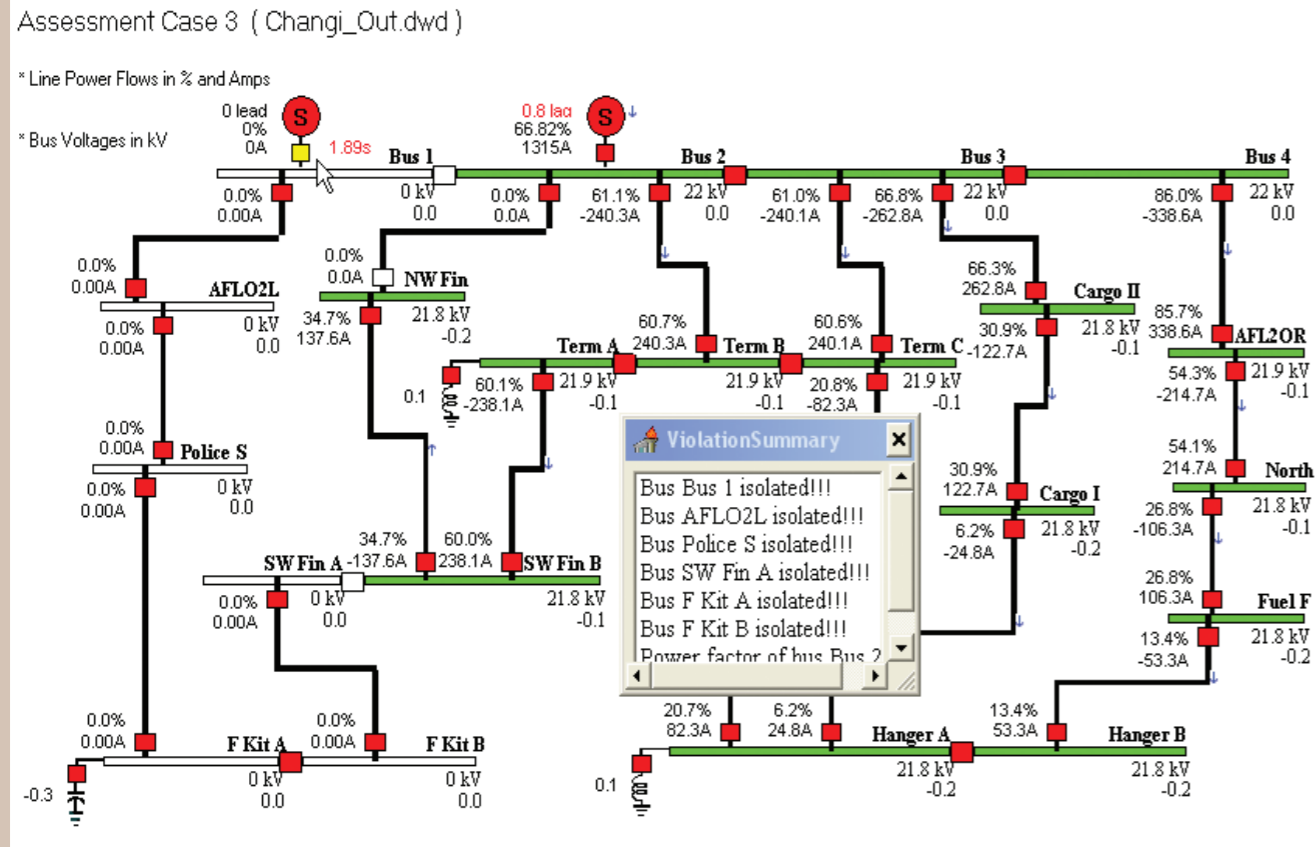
Assessment Case 3 ( Changi_Out.dwd )

* Line Power Flows in % and Amps

* Bus Voltages in kV

0 lead
0%
0A

S

1.89s

0.8 lag
66.82%
1315A

S

Bus 1

Bus 2

Bus 3

Bus 4

0.0%
0.00A

0 kV
0.0

0.0%
0.0A

61.1%
-240.3A

22 kV
0.0

61.0%
-240.1A

66.8%
-262.8A

22 kV
0.0

86.0%
-338.6A

22 kV
0.0

0.0%
0.00A

AFLO2L

0.0%
0.0A

NW Fin

66.3%
262.8A

Cargo II

0.0%
0.00A

0 kV
0.0

34.7%
137.6A

21.8 kV
-0.2

60.7%
240.3A

Term A

Term B

60.6%
240.1A

Term C

30.9%
-122.7A

21.8 kV
-0.1

85.7%
338.6A

AFL2OR

0.1

60.1%
-238.1A

21.9 kV
-0.1

21.9 kV
-0.1

20.8%
-82.3A

21.9 kV
-0.1

54.3%
-214.7A

21.9 kV
-0.1

0.0%
0.00A

Police S

54.1%
214.7A

North

0.0%
0.00A

0 kV
0.0

ViolationSummary

Bus Bus 1 isolated!!!
Bus AFLO2L isolated!!!
Bus Police S isolated!!!
Bus SW Fin A isolated!!!
Bus F Kit A isolated!!!
Bus F Kit B isolated!!!
Power factor of bus Bus 2

30.9%
122.7A

Cargo I

26.8%
-106.3A

21.8 kV
-0.1

6.2%
-24.8A

21.8 kV
-0.2

34.7%
SW Fin A -137.6A

60.0%
238.1A

SW Fin B

26.8%
106.3A

Fuel F

0.0%
0.00A

0 kV
0.0

21.8 kV
-0.1

13.4%
-53.3A

21.8 kV
-0.2

20.7%
82.3A

6.2%
24.8A

13.4%
53.3A

0.0%
0.00A

0.0%
0.00A

F Kit A

F Kit B

Hanger A

Hanger B

-0.3

0 kV
0.0

0 kV
0.0

0.1

21.8 kV
-0.2

21.8 kV
-0.2